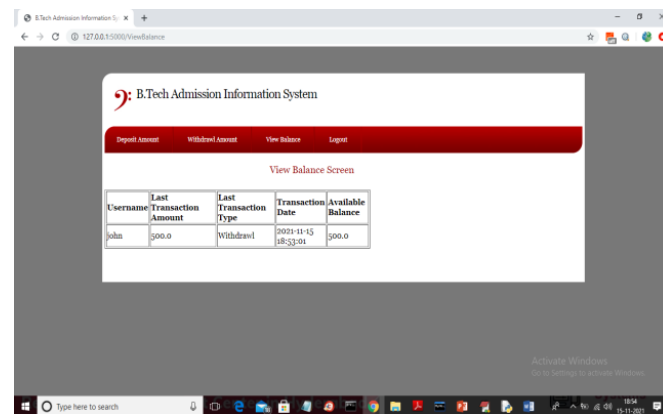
B.Tech Admission Information Sy ×  +

127.0.0.1:5000/ViewBalance

B.Tech Admission Information System

Deposit Amount  Withdrawl Amount  View Balance  Logout

View Balance Screen

| Username | Last Transaction Amount | Last Transaction Type | Transaction Date | Available Balance |
|---|---|---|---|---|
| john | 500.0 | Withdrawl | 2021-11-15 18:53:01 | 500.0 |

Activate Windows
Go to Settings to activate Windows.

Type here to search

18:54
15-11-2021